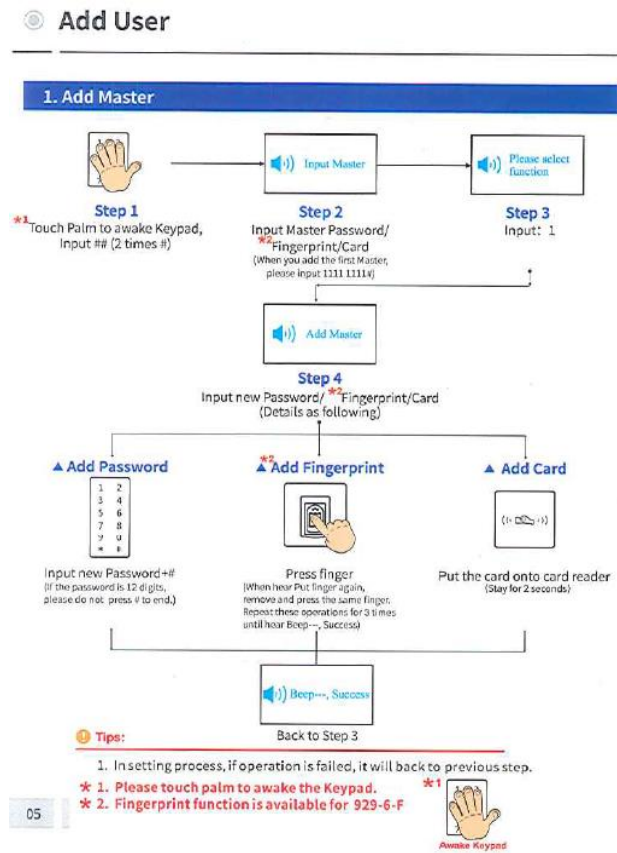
Add User

1. Add Master

Input Master

Please select function

Step 1
*1 Touch Palm to awake Keypad, Input ## (2 times #)

Step 2
Input Master Password/ *2 Fingerprint/Card
(When you add the first Master, please input 1111 1111#)

Step 3
Input: 1

Add Master

Step 4
Input new Password/ *2 Fingerprint/Card
(Details as following)

▲ Add Password

| 1 | 2 |
|---|---|
| 3 | 4 |
| 5 | 6 |
| 7 | 8 |
| 9 | 0 |
| * | # |

Input new Password+#
(If the password is 12 digits, please do not press # to end.)

*2 ▲ Add Fingerprint

Press finger
(When hear Put finger again, remove and press the same finger. Repeat these operations for 3 times until hear Beep---, Success)

▲ Add Card

Put the card onto card reader
(Stay for 2 seconds)

Beep---, Success

Tips:

Back to Step 3

1. In setting process, if operation is failed, it will back to previous step.
* 1. Please touch palm to awake the Keypad.
* 2. Fingerprint function is available for 929-6-F

*1
Awake Keypad

05